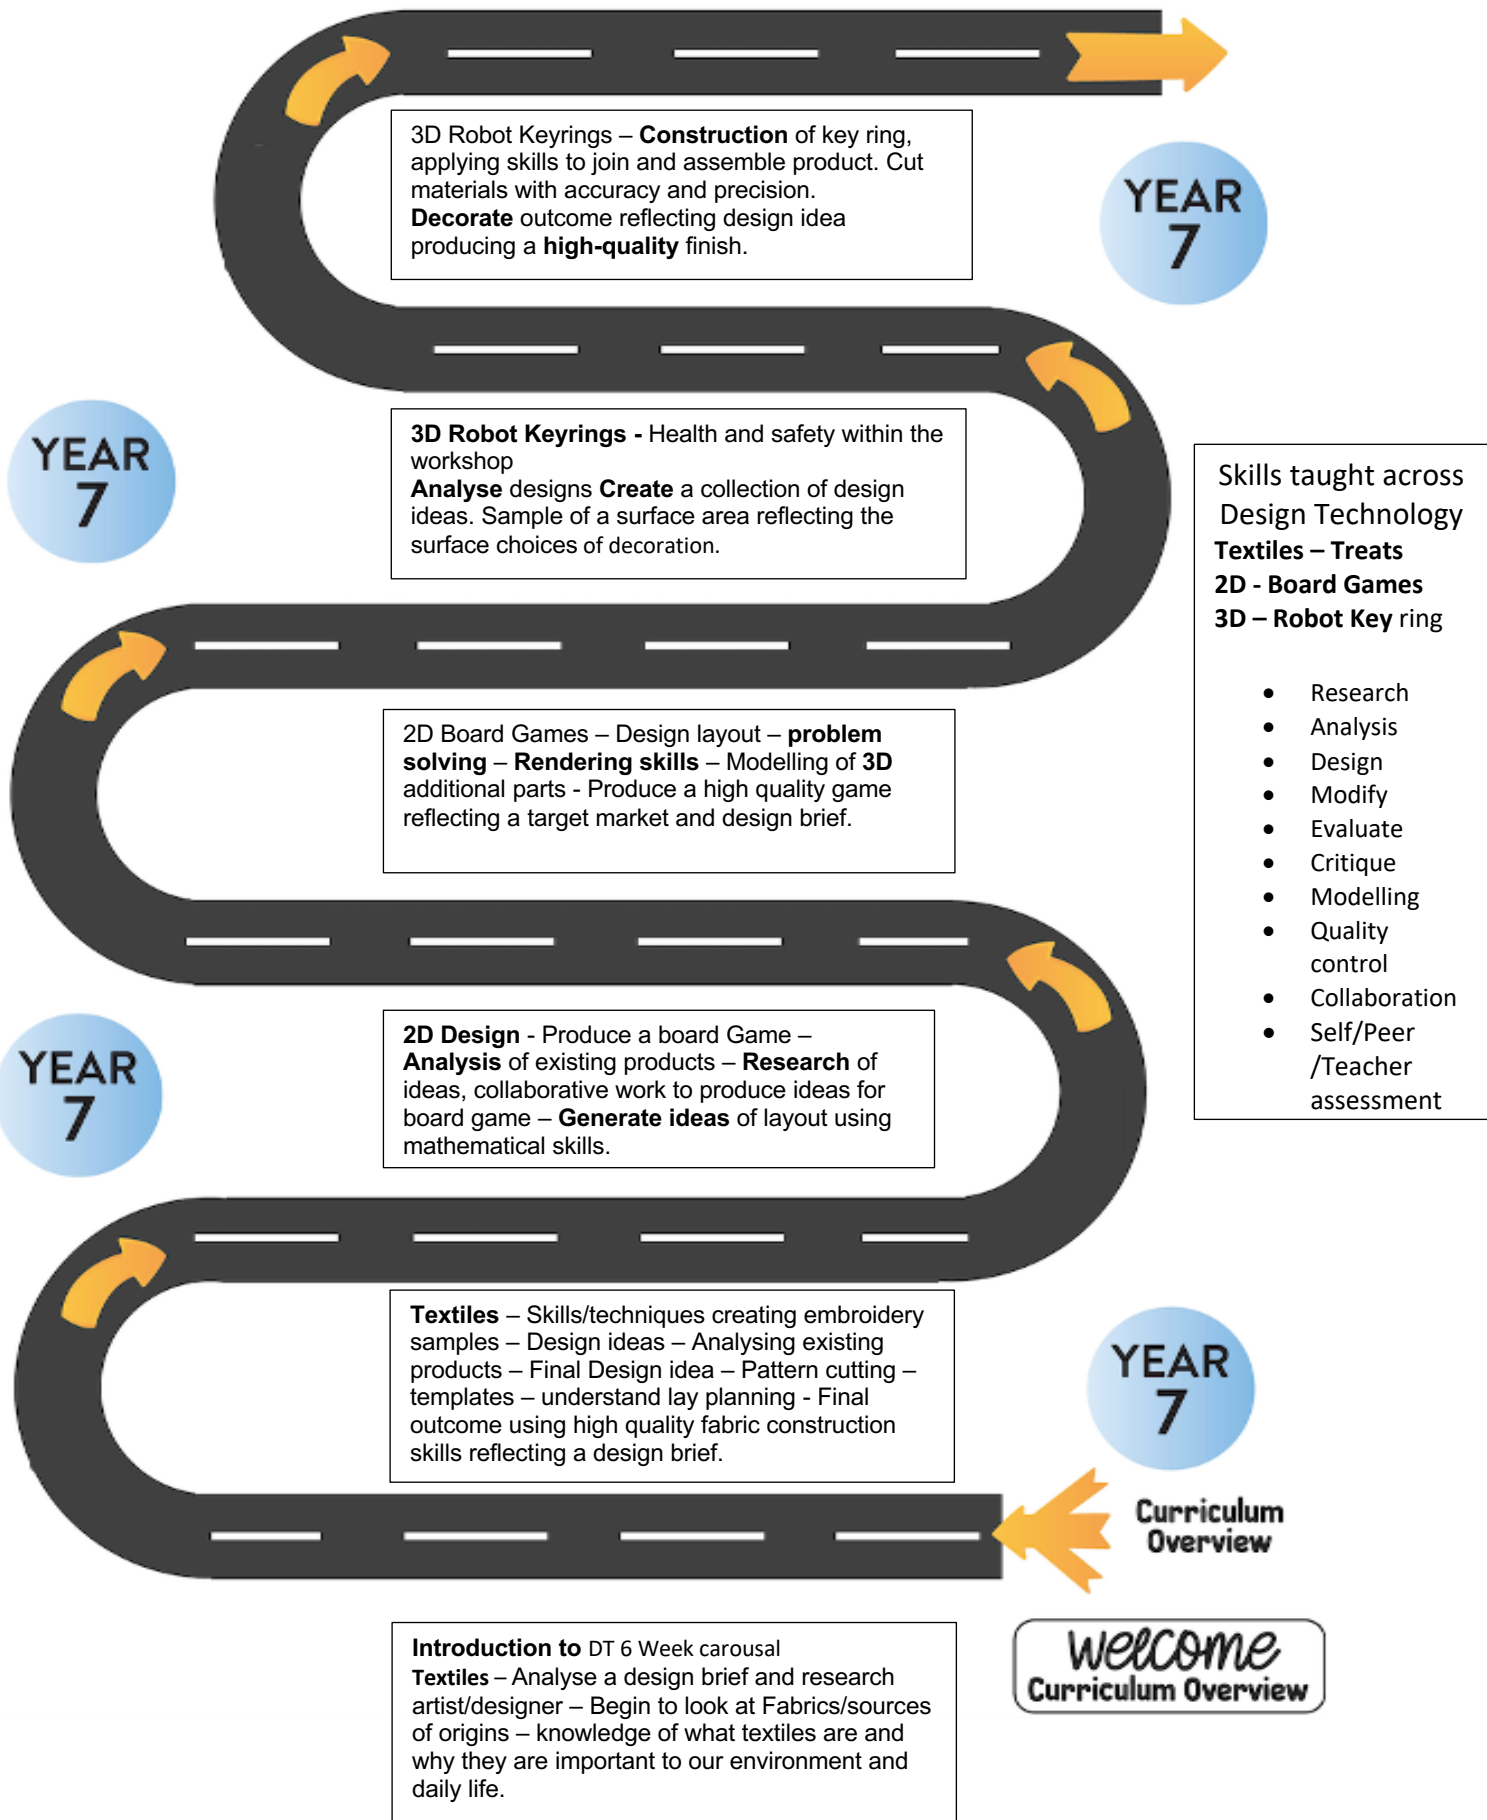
3D Robot Keyrings – **Construction** of key ring, applying skills to join and assemble product. Cut materials with accuracy and precision. **Decorate** outcome reflecting design idea producing a **high-quality** finish.

YEAR 7

**3D Robot Keyrings -** Health and safety within the workshop
**Analyse** designs **Create** a collection of design ideas. Sample of a surface area reflecting the surface choices of decoration.

YEAR 7

Skills taught across Design Technology
**Textiles – Treats**
**2D - Board Games**
**3D – Robot Key** ring

- Research
- Analysis
- Design
- Modify
- Evaluate
- Critique
- Modelling
- Quality control
- Collaboration
- Self/Peer /Teacher assessment

2D Board Games – Design layout – **problem solving** – **Rendering skills** – Modelling of **3D** additional parts - Produce a high quality game reflecting a target market and design brief.

YEAR 7

**2D Design** - Produce a board Game – **Analysis** of existing products – **Research** of ideas, collaborative work to produce ideas for board game – **Generate ideas** of layout using mathematical skills.

**Textiles** – Skills/techniques creating embroidery samples – Design ideas – Analysing existing products – Final Design idea – Pattern cutting – templates – understand lay planning - Final outcome using high quality fabric construction skills reflecting a design brief.

YEAR 7

Curriculum Overview

**Introduction to** DT 6 Week carousal
**Textiles** – Analyse a design brief and research artist/designer – Begin to look at Fabrics/sources of origins – knowledge of what textiles are and why they are important to our environment and daily life.

Welcome
Curriculum Overview